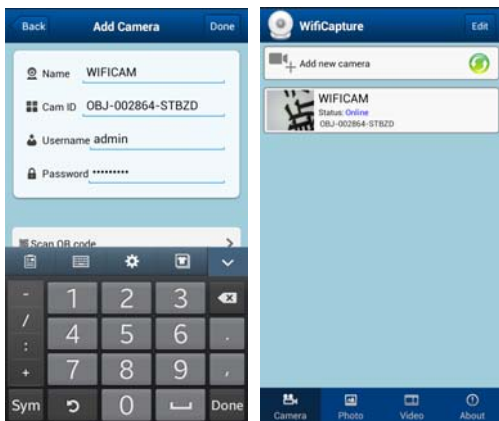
Back Add Camera Done

Name WIFICAM

Cam ID OBJ-002864-STBZD

Username admin

Password *********

Scan QR code

-
1
2
3
/
4
5
6
.
:
+
7
8
9
,
Sym
0
Done

WifiCapture Edit

Add new camera

WIFICAM
Status: Online
OBJ-002864-STBZD

Camera Photo Video About